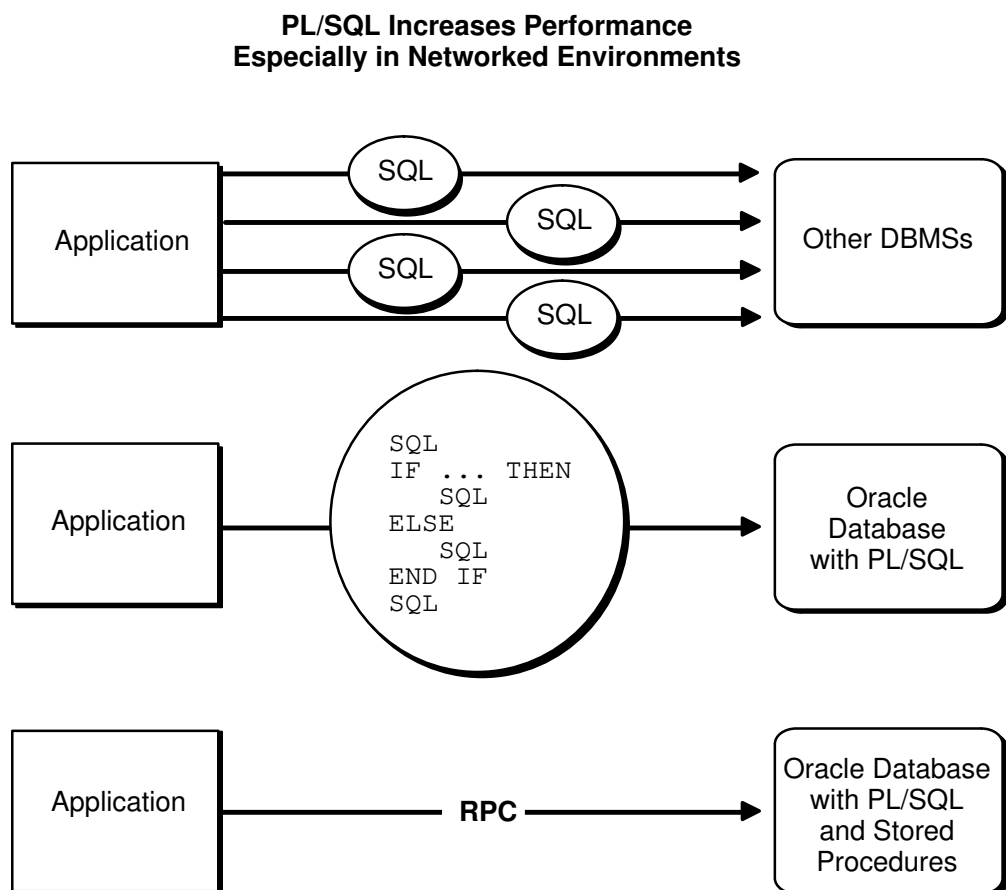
PL/SQL Increases Performance
Especially in Networked Environments

Application

SQL

SQL

SQL

SQL

Other DBMSs

Application

SQL
IF ... THEN
SQL
ELSE
SQL
END IF
SQL

Oracle Database with PL/SQL

Application

RPC

Oracle Database with PL/SQL and Stored Procedures